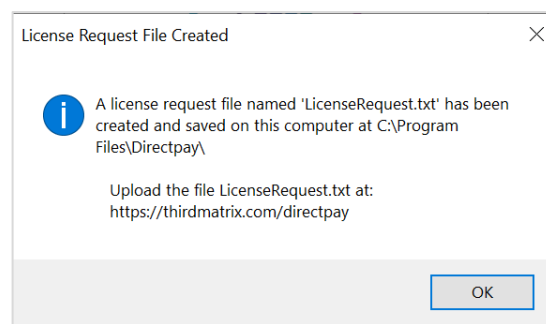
License Request File Created

A license request file named 'LicenseRequest.txt' has been created and saved on this computer at C:\Program Files\Directpay\

Upload the file LicenseRequest.txt at: https://thirdmatrix.com/directpay

OK